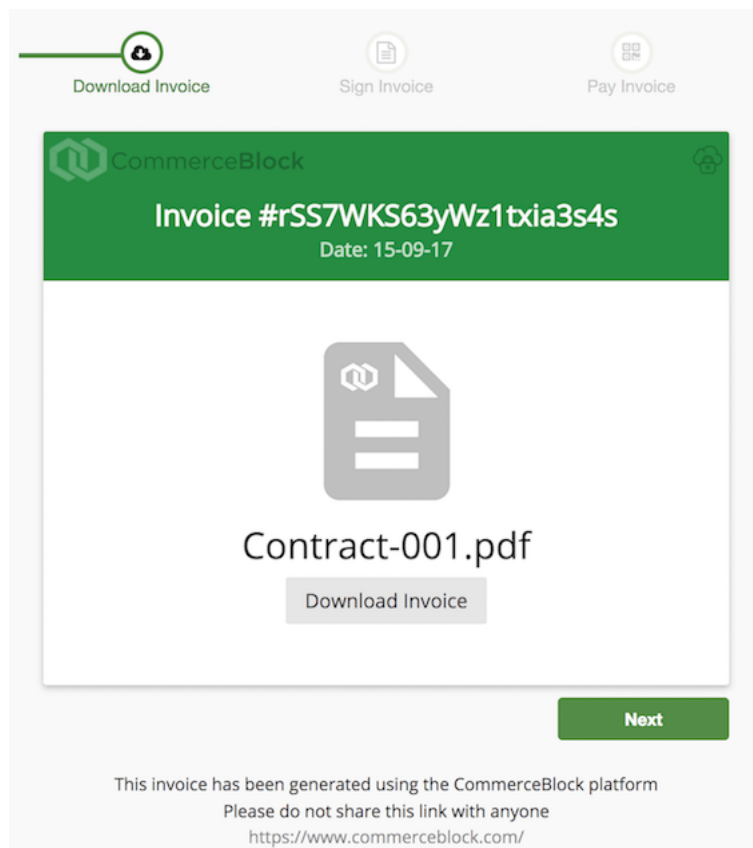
Download Invoice
Sign Invoice
Pay Invoice

CommerceBlock

Invoice #rSS7WKS63yWz1txia3s4s
Date: 15-09-17

Contract-001.pdf

Download Invoice

Next

This invoice has been generated using the CommerceBlock platform
Please do not share this link with anyone
https://www.commerceblock.com/